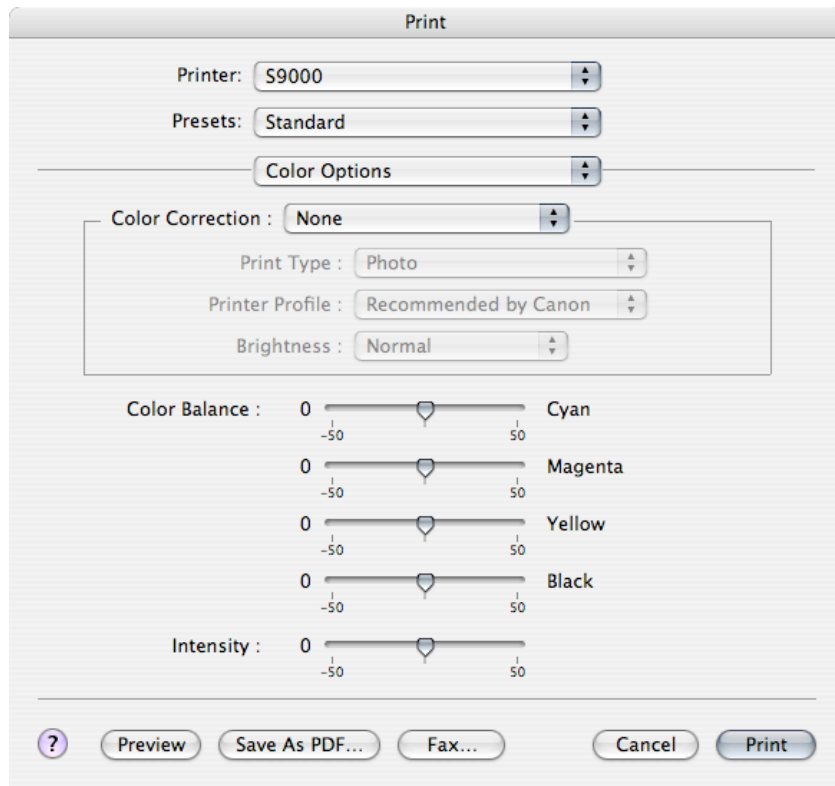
Print

Printer: S9000

Presets: Standard

Color Options

Color Correction : None

Print Type : Photo

Printer Profile : Recommended by Canon

Brightness : Normal

Color Balance : 0 -50 50 Cyan

0 -50 50 Magenta

0 -50 50 Yellow

0 -50 50 Black

Intensity : 0 -50 50

?

Preview

Save As PDF...

Fax...

Cancel

Print